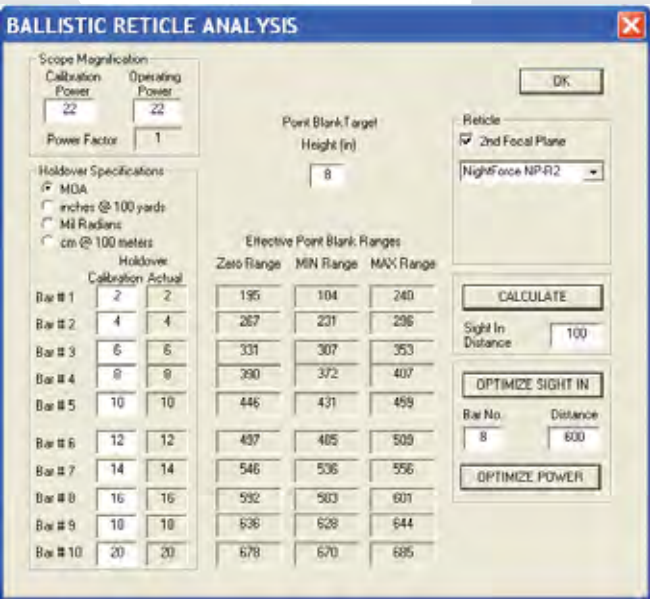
BALLISTIC RETICLE ANALYSIS

Scope Magnification
Calibration Power 22
Operating Power 22
Power Factor 1

OK

Point Blank Target Height (in)
8

Reticle
2nd Focal Plane
NightForce NP-R2

Holdover Specifications
MOA
inches @ 100 yards
Mil Radians
cm @ 100 meters

Effective Point Blank Ranges

| | Holdover Calibration | Actual | Zero Range | MIN Range | MAX Range |
|---|---|---|---|---|---|
| Bar # 1 | 2 | 2 | 195 | 104 | 240 |
| Bar # 2 | 4 | 4 | 267 | 231 | 296 |
| Bar # 3 | 6 | 6 | 331 | 307 | 353 |
| Bar # 4 | 8 | 8 | 390 | 372 | 407 |
| Bar # 5 | 10 | 10 | 446 | 431 | 459 |
| Bar # 6 | 12 | 12 | 497 | 485 | 509 |
| Bar # 7 | 14 | 14 | 546 | 536 | 556 |
| Bar # 8 | 16 | 16 | 592 | 583 | 601 |
| Bar # 9 | 18 | 18 | 636 | 628 | 644 |
| Bar # 10 | 20 | 20 | 678 | 670 | 685 |

CALCULATE
Sight In Distance 100

OPTIMIZE SIGHT IN
Bar No. 8
Distance 600

OPTIMIZE POWER